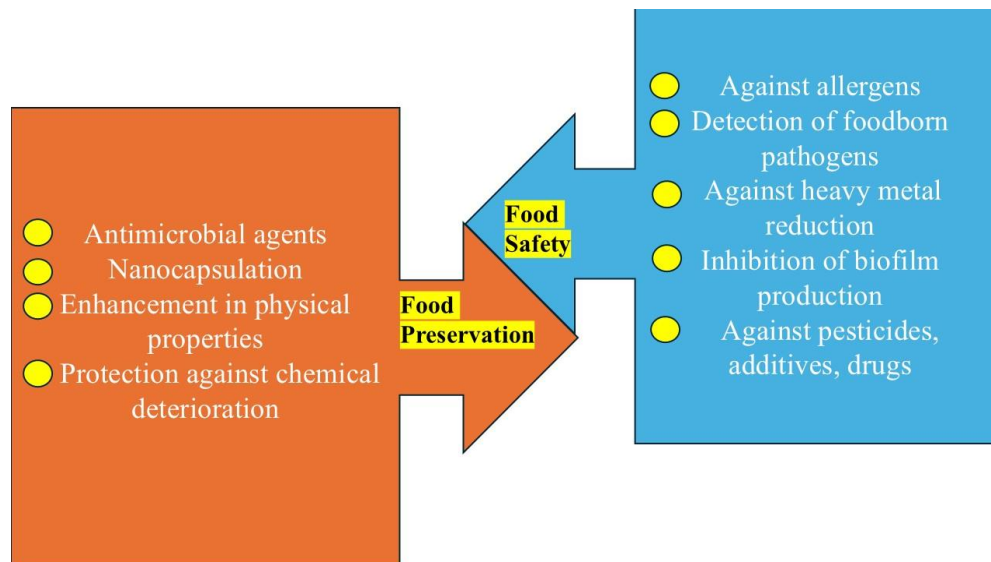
Antimicrobial agents
Nanocapsulation
Enhancement in physical properties
Protection against chemical deterioration

Food Preservation

Food Safety

Against allergens
Detection of foodborn pathogens
Against heavy metal reduction
Inhibition of biofilm production
Against pesticides, additives, drugs